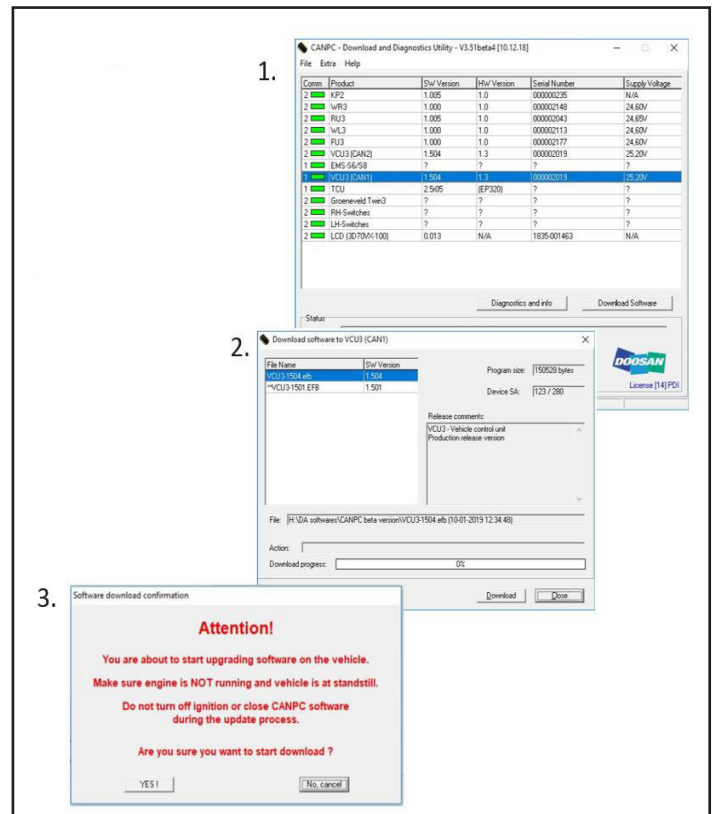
1.

CANPC - Download and Diagnostics Utility - V3.51beta4 [10.12.18]

File Extra Help

| Comm | Product | SW Version | HW Version | Serial Number | Supply Voltage |
|---|---|---|---|---|---|
| 2 | KP2 | 1.005 | 1.0 | 000000235 | N/A |
| 2 | WR3 | 1.000 | 1.0 | 000002148 | 24,60V |
| 2 | RU3 | 1.005 | 1.0 | 000002043 | 24,65V |
| 2 | WL3 | 1.000 | 1.0 | 000002113 | 24,60V |
| 2 | FU3 | 1.000 | 1.0 | 000002177 | 24,60V |
| 2 | VCU3 (CAN2) | 1.504 | 1.3 | 000002019 | 25,20V |
| 1 | EMS-S6/S8 | ? | ? | ? | ? |
| 1 | VCU3 (CAN1) | 1.504 | 1.3 | 000002019 | 25,20V |
| 1 | TCU | 2.5r05 | (EP320) | ? | ? |
| 2 | Groeneveld Twin3 | ? | ? | ? | ? |
| 2 | RH-Switches | ? | ? | ? | ? |
| 2 | LH-Switches | ? | ? | ? | ? |
| 2 | LCD (3D70MX-100) | 0.013 | N/A | 1835-001463 | N/A |

Diagnostics and info

Download Software

Status

DOOSAN

License [14] PDI

2.

Download software to VCU3 (CAN1)

| File Name | SW Version |
|---|---|
| VCU3-1504.efb | 1.504 |
| ~VCU3-1501.EFB | 1.501 |

Program size: 150528 bytes

Device SA: 123 / 280

Release comments:

VCU3 - Vehicle control unit
Production release version

File: H:\DA softwares\CANPC beta version\VCU3-1504.efb (10-01-2019 12:34:48)

Action:

Download progress: 0%

Download

Close

3.

Software download confirmation

Attention!

You are about to start upgrading software on the vehicle.

Make sure engine is NOT running and vehicle is at standstill.

Do not turn off ignition or close CANPC software during the update process.

Are you sure you want to start download ?

YES !

No, cancel